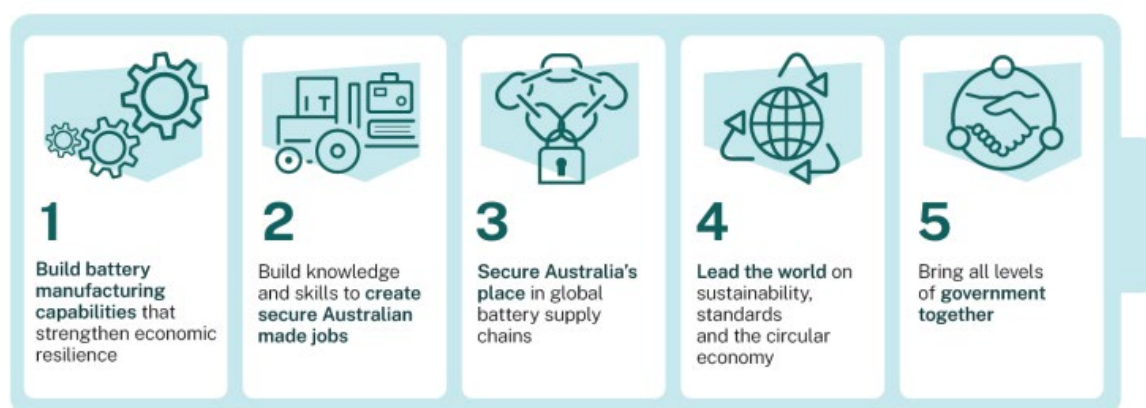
1

Build battery manufacturing capabilities that strengthen economic resilience

2

Build knowledge and skills to create secure Australian made jobs

3

Secure Australia's place in global battery supply chains

4

Lead the world on sustainability, standards and the circular economy

5

Bring all levels of government together